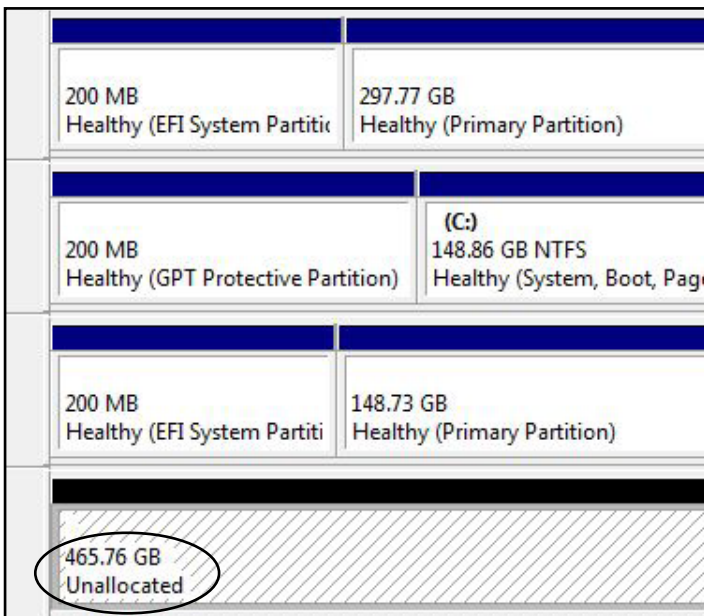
200 MB
Healthy (EFI System Partitic

297.77 GB
Healthy (Primary Partition)

200 MB
Healthy (GPT Protective Partition)

(C:)
148.86 GB NTFS
Healthy (System, Boot, Pag

200 MB
Healthy (EFI System Partiti

148.73 GB
Healthy (Primary Partition)

465.76 GB
Unallocated